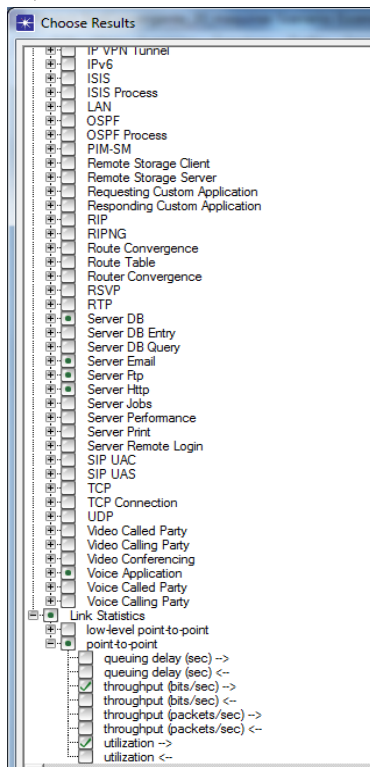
Choose Results

IP VPN Tunnel
IPv6
ISIS
ISIS Process
LAN
OSPF
OSPF Process
PIM-SM
Remote Storage Client
Remote Storage Server
Requesting Custom Application
Responding Custom Application
RIP
RIPNG
Route Convergence
Route Table
Router Convergence
RSVP
RTP
Server DB
Server DB Entry
Server DB Query
Server Email
Server Ftp
Server Http
Server Jobs
Server Performance
Server Print
Server Remote Login
SIP UAC
SIP UAS
TCP
TCP Connection
UDP
Video Called Party
Video Calling Party
Video Conferencing
Voice Application
Voice Called Party
Voice Calling Party
Link Statistics
low-level point-to-point
point-to-point
queuing delay (sec) -->
queuing delay (sec) <--
throughput (bits/sec) -->
throughput (bits/sec) <--
throughput (packets/sec) -->
throughput (packets/sec) <--
utilization -->
utilization <--